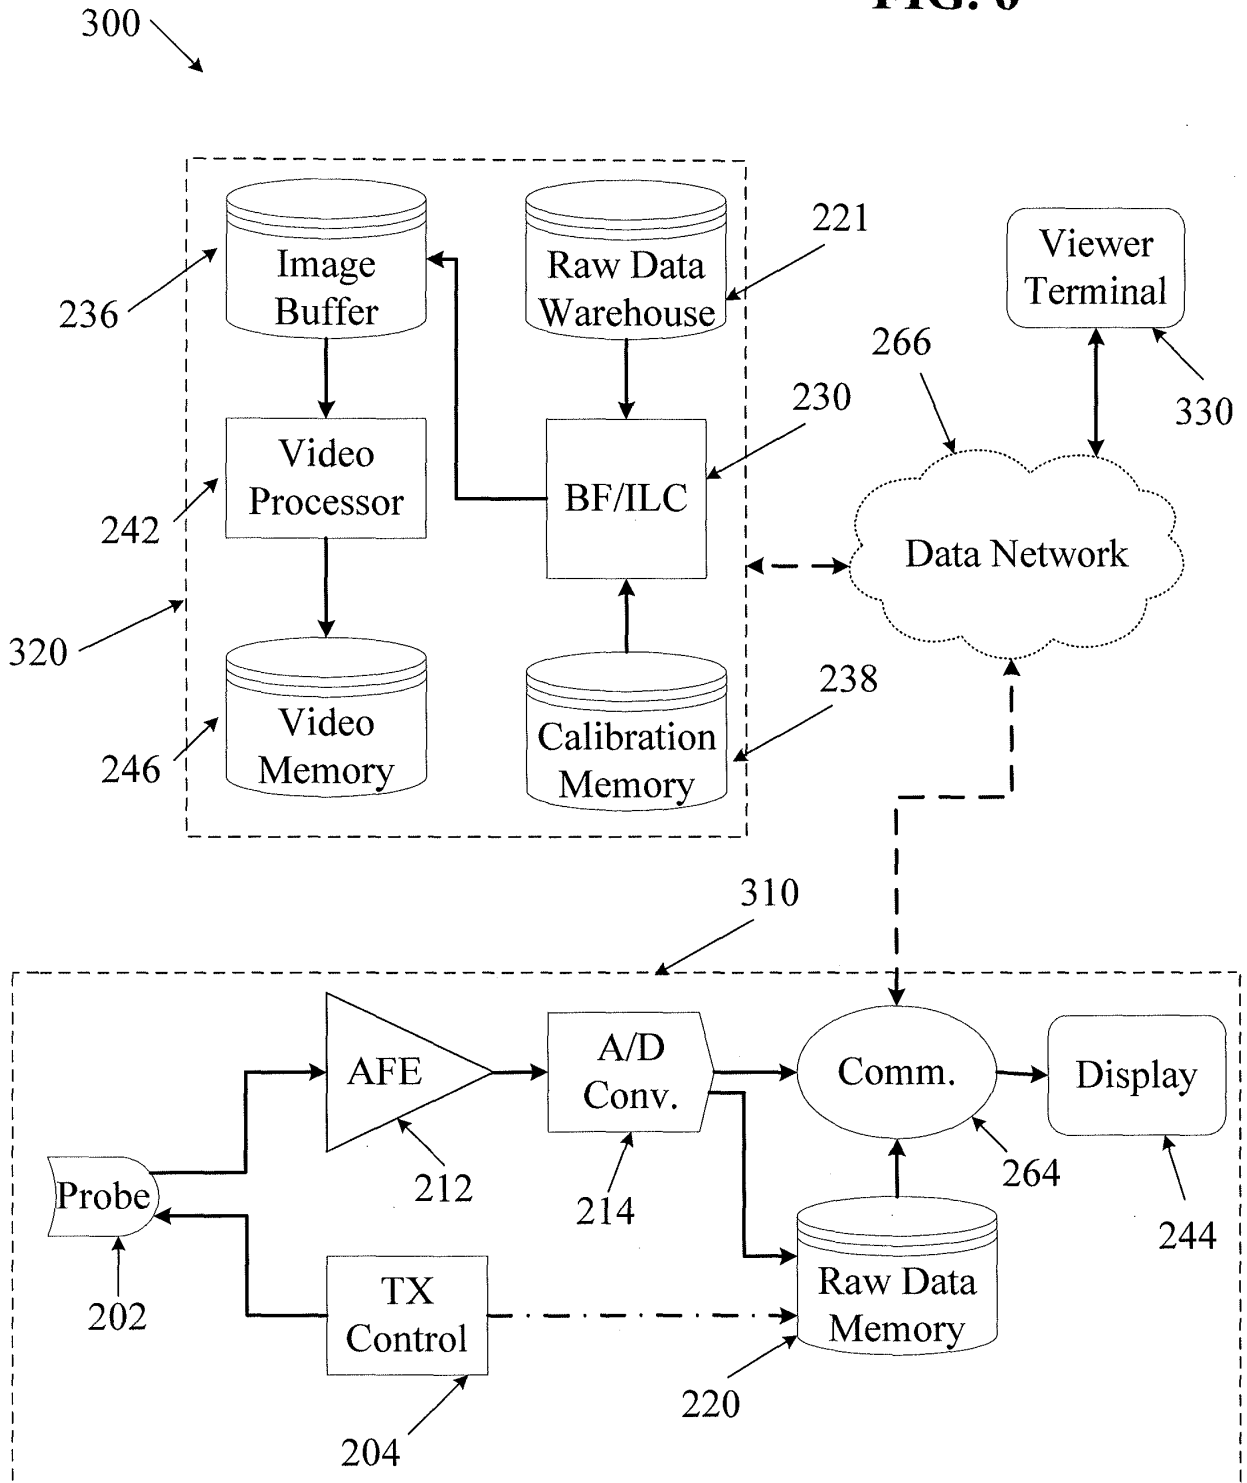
300

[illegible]

Image Buffer

236

Raw Data Warehouse

221

Viewer Terminal

266

330

230

Video Processor

242

BF/ILC

Data Network

320

Video Memory

246

Calibration Memory

238

310

AFE

A/D Conv.

Comm.

Display

Probe

212

214

264

244

202

TX Control

Raw Data Memory

204

220